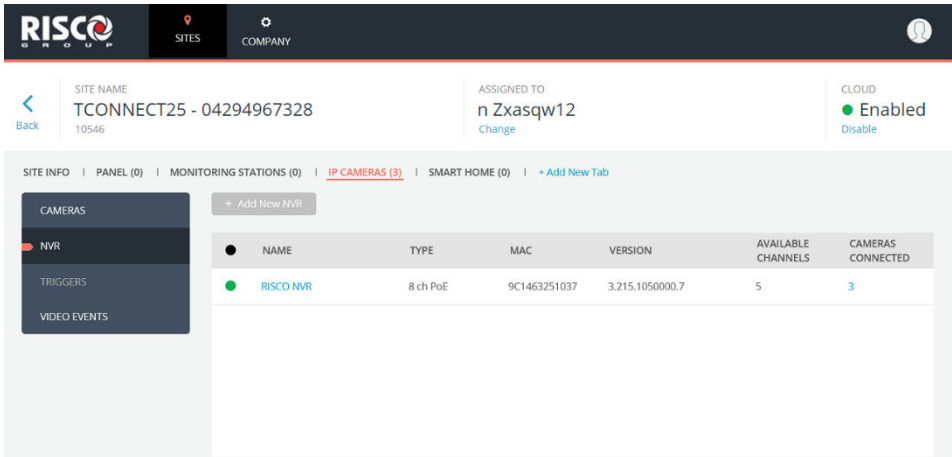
RISCO GROUP

SITES

COMPANY

Back

SITE NAME
TCONNECT25 - 04294967328
10546

ASSIGNED TO
n Zxasqw12
Change

CLOUD
Enabled
Disable

SITE INFO | PANEL (0) | MONITORING STATIONS (0) | IP CAMERAS (3) | SMART HOME (0) | + Add New Tab

CAMERAS
NVR
TRIGGERS
VIDEO EVENTS

+ Add New NVR

| | NAME | TYPE | MAC | VERSION | AVAILABLE CHANNELS | CAMERAS CONNECTED |
|---|---|---|---|---|---|---|
| | RISCO NVR | 8 ch PoE | 9C1463251037 | 3.215.1050000.7 | 5 | 3 |